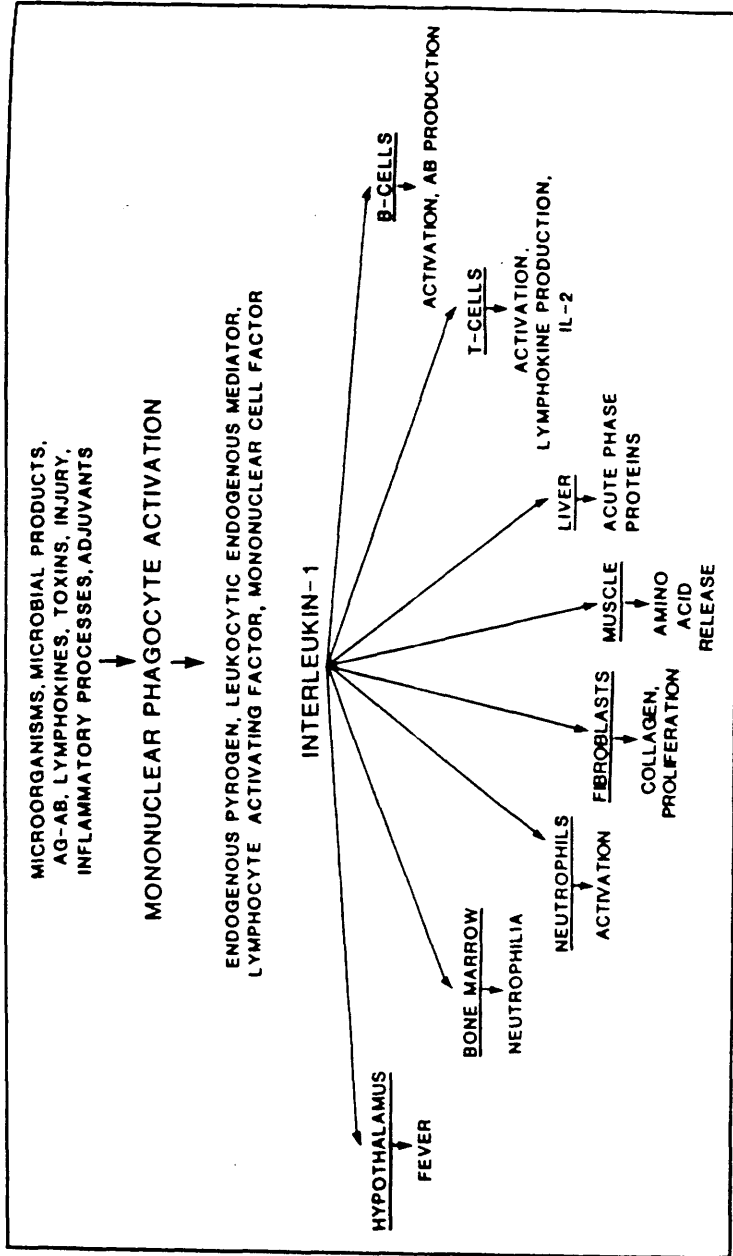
MICROORGANISMS, MICROBIAL PRODUCTS, AG-AB, LYMPHOKINES, TOXINS, INJURY, INFLAMMATORY PROCESSES, ADJUVANTS

MONONUCLEAR PHAGOCYTE ACTIVATION

ENDOGENOUS PYROGEN, LEUKOCYTIC ENDOGENOUS MEDIATOR, LYMPHOCYTE ACTIVATING FACTOR, MONONUCLEAR CELL FACTOR

INTERLEUKIN-1

HYPOTHALAMUS
FEVER

BONE MARROW
NEUTROPHILIA

NEUTROPHILS
ACTIVATION

FIBROBLASTS
COLLAGEN, PROLIFERATION

MUSCLE
AMINO ACID RELEASE

LIVER
ACUTE PHASE PROTEINS

T-CELLS
ACTIVATION, LYMPHOKINE PRODUCTION, IL-2

B-CELLS
ACTIVATION, AB PRODUCTION